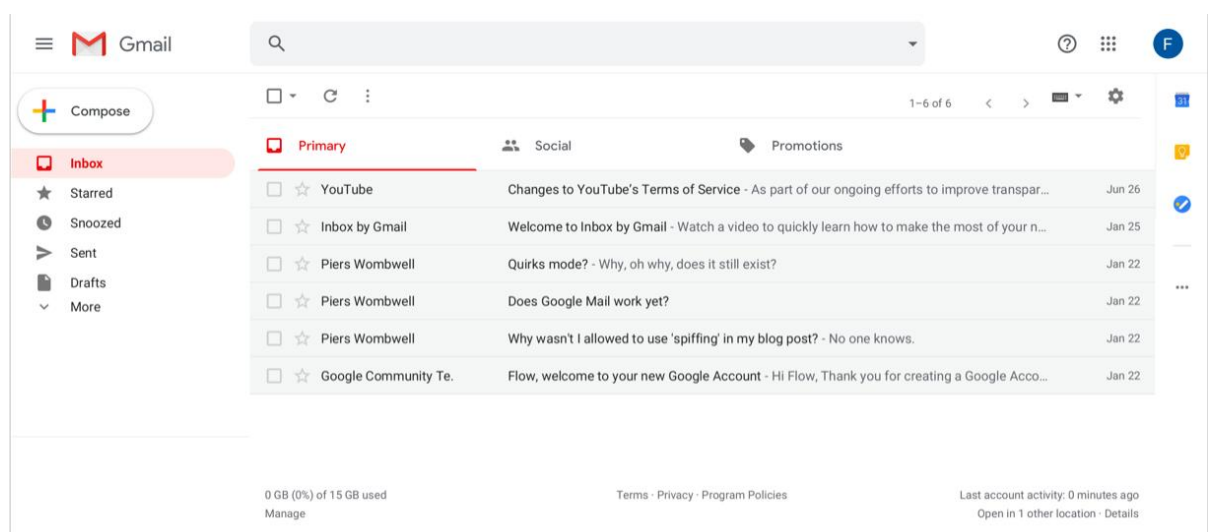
Gmail

F

Compose

Inbox
Starred
Snoozed
Sent
Drafts
More

1–6 of 6

Primary
Social
Promotions

| | | |
|---|---|---|
| YouTube | Changes to YouTube's Terms of Service - As part of our ongoing efforts to improve transpar... | Jun 26 |
| Inbox by Gmail | Welcome to Inbox by Gmail - Watch a video to quickly learn how to make the most of your n... | Jan 25 |
| Piers Wombwell | Quirks mode? - Why, oh why, does it still exist? | Jan 22 |
| Piers Wombwell | Does Google Mail work yet? | Jan 22 |
| Piers Wombwell | Why wasn't I allowed to use 'spiffing' in my blog post? - No one knows. | Jan 22 |
| Google Community Te. | Flow, welcome to your new Google Account - Hi Flow, Thank you for creating a Google Acco... | Jan 22 |

31

0 GB (0%) of 15 GB used
Manage

Terms · Privacy · Program Policies

Last account activity: 0 minutes ago
Open in 1 other location · Details